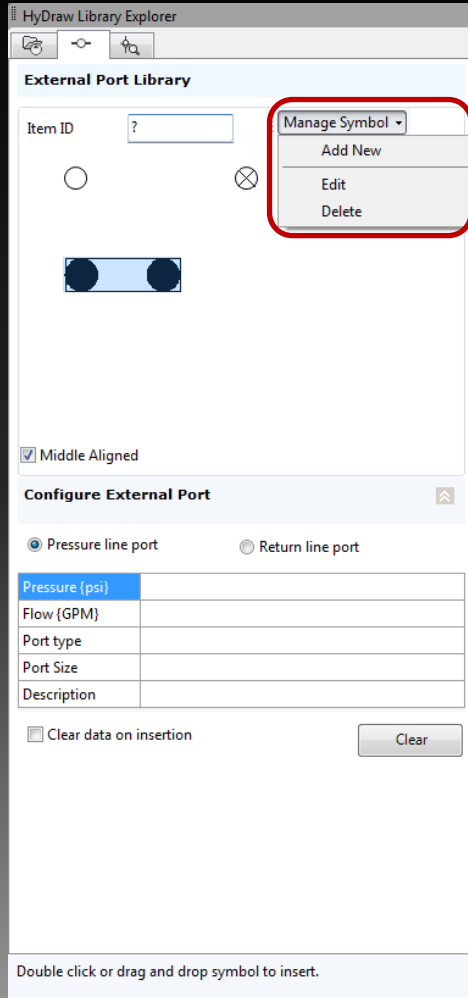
HyDraw Library Explorer

External Port Library

Item ID ?

Manage Symbol
Add New
Edit
Delete

Middle Aligned

Configure External Port

Pressure line port
Return line port

| Pressure {psi} | |
|---|---|
| Flow {GPM} | |
| Port type | |
| Port Size | |
| Description | |

Clear data on insertion
Clear

Double click or drag and drop symbol to insert.